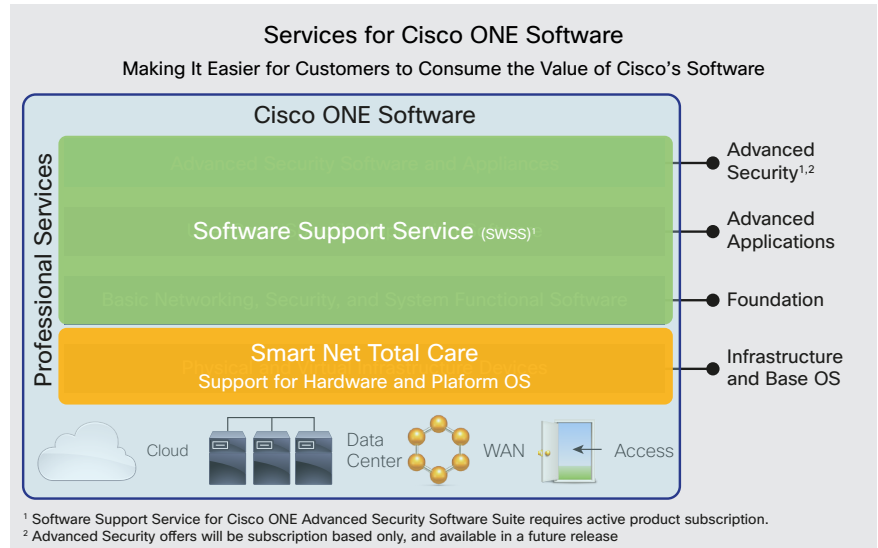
Services for Cisco ONE Software

Making It Easier for Customers to Consume the Value of Cisco's Software

Cisco ONE Software

Professional Services

Advanced Security Software and Appliances

Software Support Service (SWSS)$^1$

Basic Networking, Security, and System Functional Software

Smart Net Total Care
Support for Hardware and Plaform OS

Advanced Security$^{1,2}$

Advanced Applications

Foundation

Infrastructure and Base OS

Cloud

Data Center

WAN

Access

$^1$ Software Support Service for Cisco ONE Advanced Security Software Suite requires active product subscription.
$^2$ Advanced Security offers will be subscription based only, and available in a future release